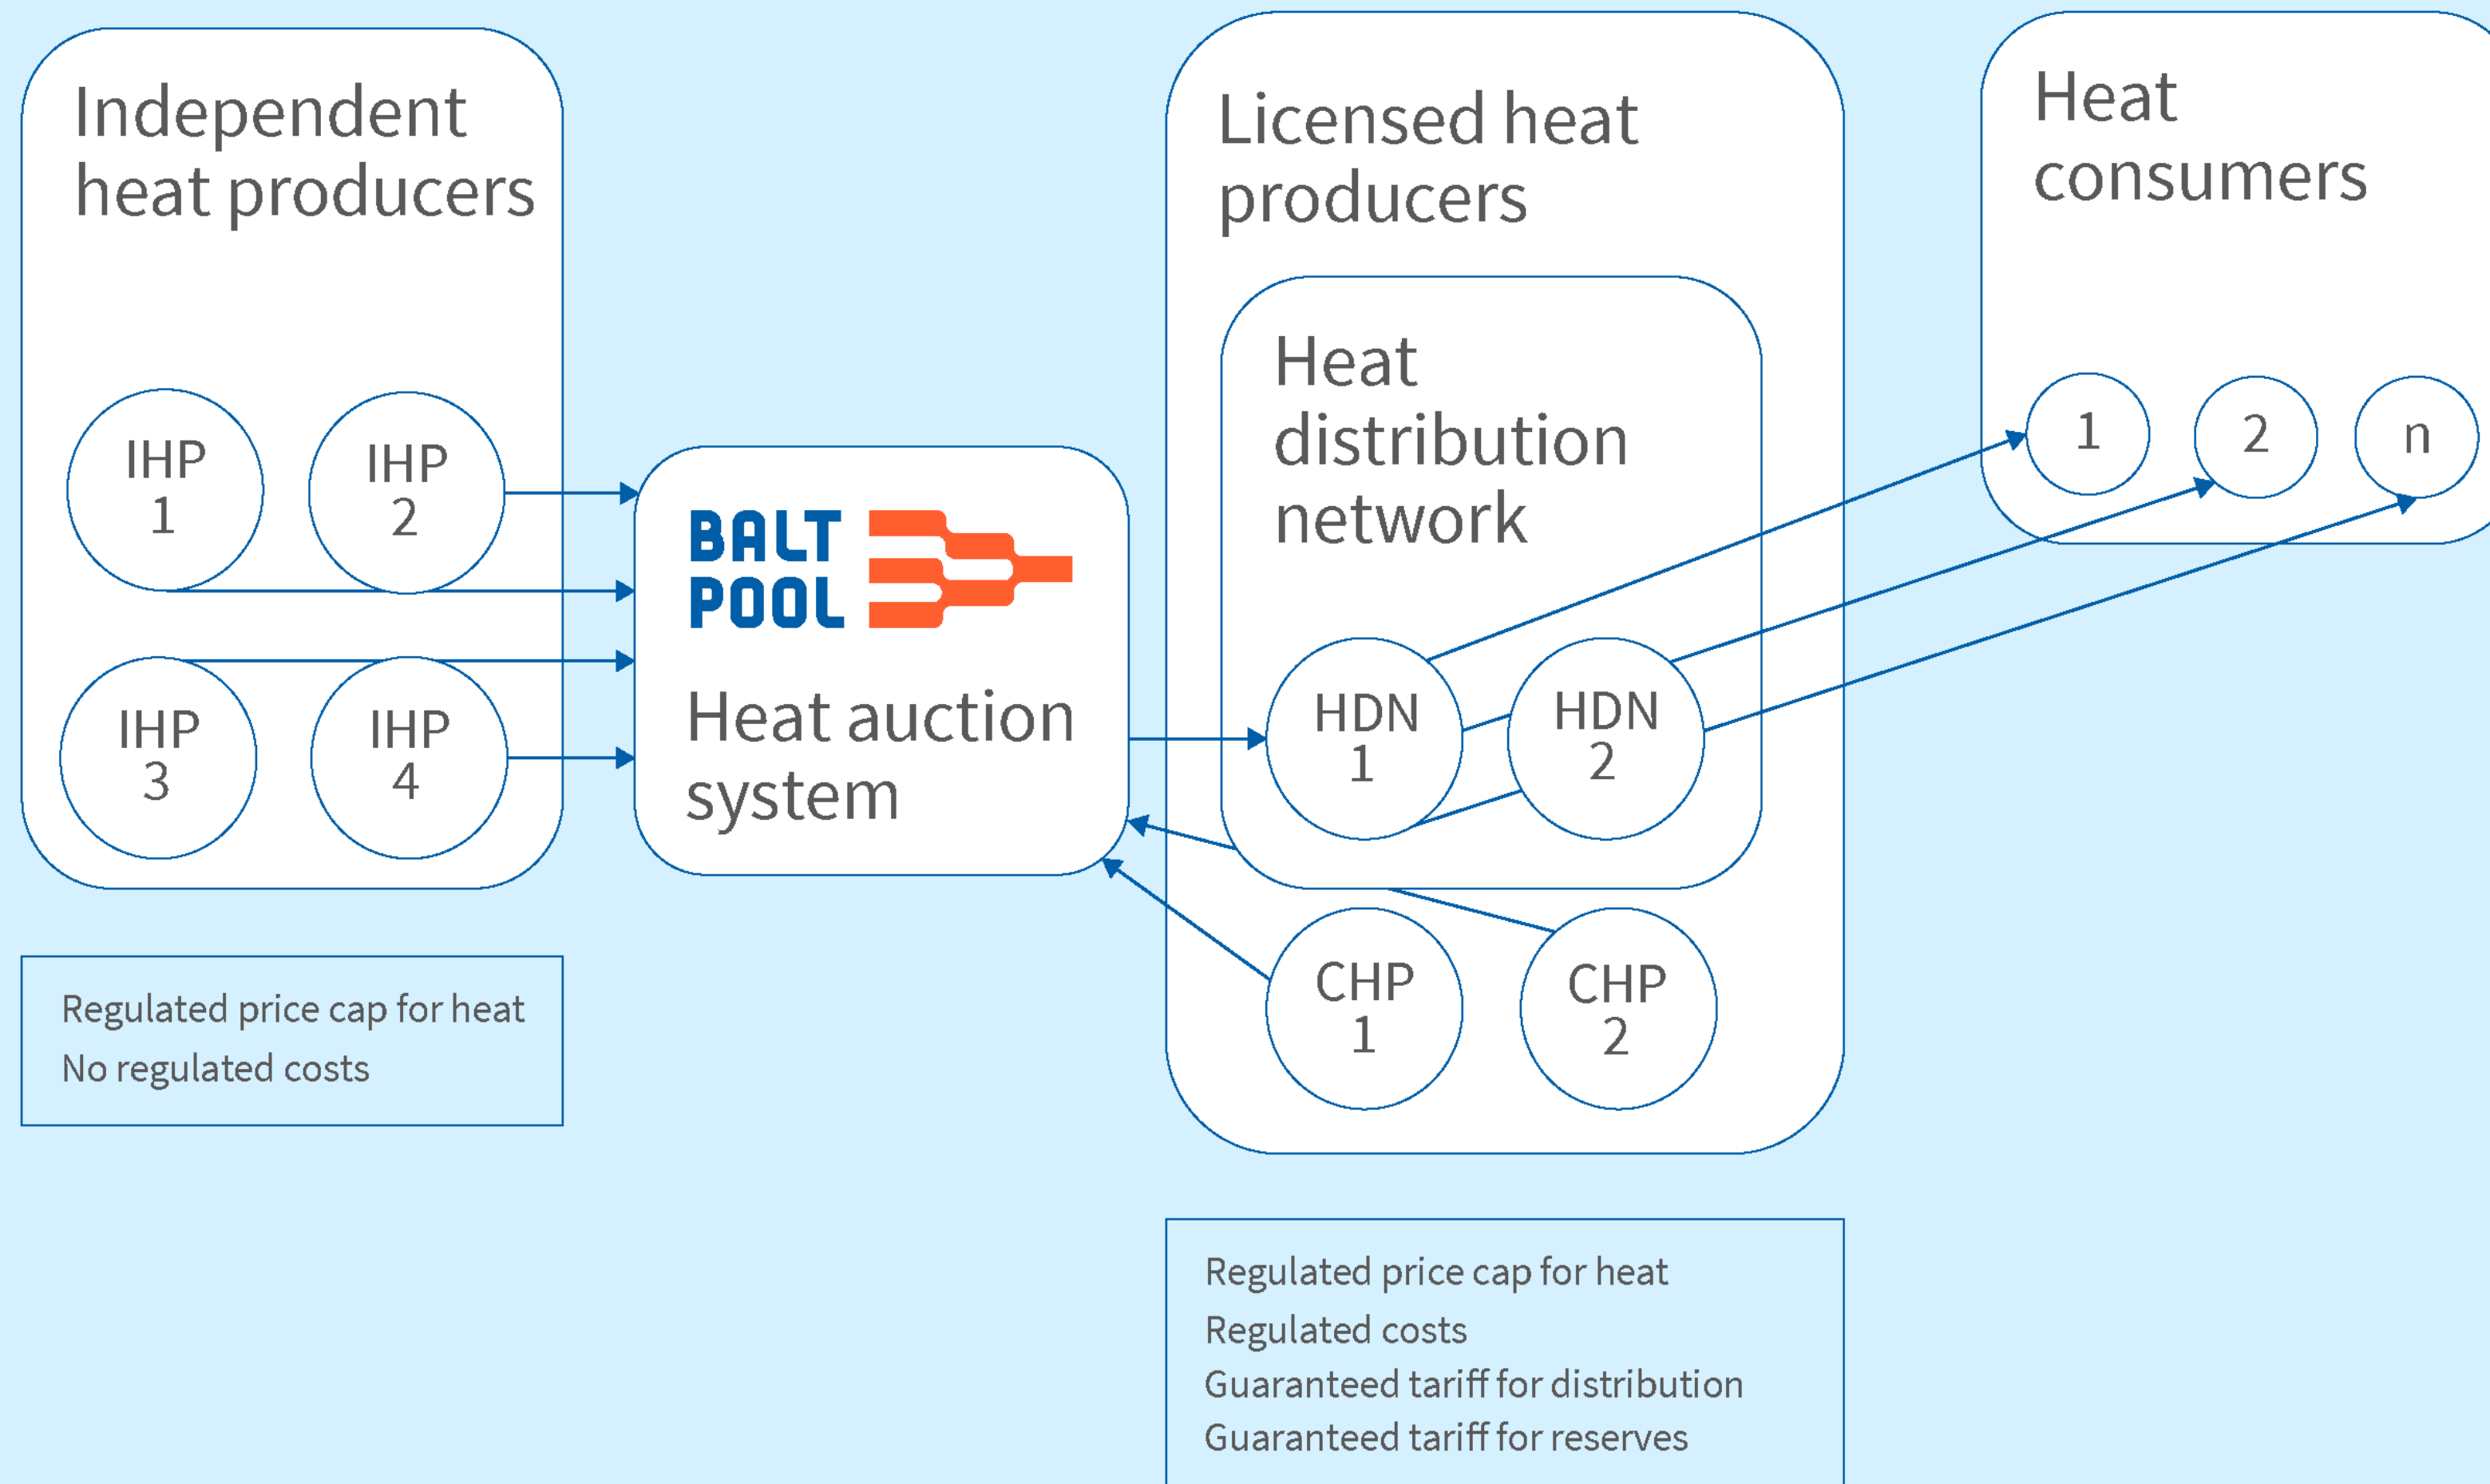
Independent heat producers

IHP 1

IHP 2

IHP 3

IHP 4

BALT POOL

Heat auction system

Licensed heat producers

Heat distribution network

HDN 1

HDN 2

CHP 1

CHP 2

Heat consumers

1

2

n

Regulated price cap for heat
No regulated costs

Regulated price cap for heat
Regulated costs
Guaranteed tariff for distribution
Guaranteed tariff for reserves